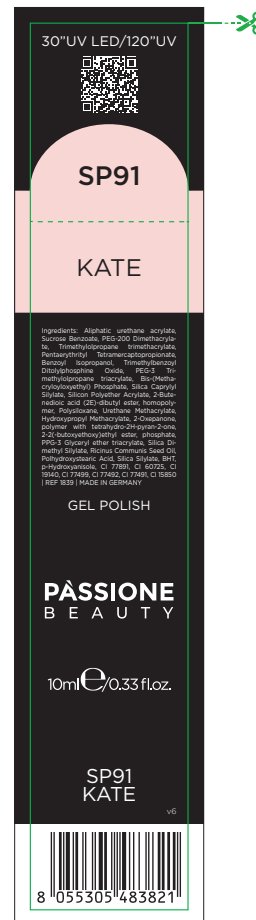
30"UV LED/120"UV

SP91

KATE

Ingredients: Aliphatic urethane acrylate, Sucrose Benzoate, PEG-200 Dimethacrylate, Trimethylolpropane trimethacrylate, Pentaerythrityl Tetramercaptopropionate, Benzoyl Isopropanol, Trimethylbenzoyl Ditolylphosphine Oxide, PEG-3 Trimethylolpropane triacrylate, Bis-(Methacryloyloxyethyl) Phosphate, Silica Caprylyl Silylate, Silicon Polyether Acrylate, 2-Butenedioic acid (2E)-dibutyl ester, homopolymer, Polysiloxane, Urethane Methacrylate, Hydroxypropyl Methacrylate, 2-Oxepanone, polymer with tetrahydro-2H-pyran-2-one, 2-(2-butoxyethoxy)ethyl ester, phosphate, PPG-3 Glyceryl ether triacrylate, Silica Dimethyl Silylate, Ricinus Communis Seed Oil, Polhydroxystearic Acid, Silica Silylate, BHT, p-Hydroxyanisole, CI 77891, CI 60725, CI 19140, CI 77499, CI 77492, CI 77491, CI 15850 | REF 1839 | MADE IN GERMANY

GEL POLISH

PÀSSIONE
BEAUTY

10ml ℮/0.33 fl.oz.

SP91
KATE

v6

8 055305 483821